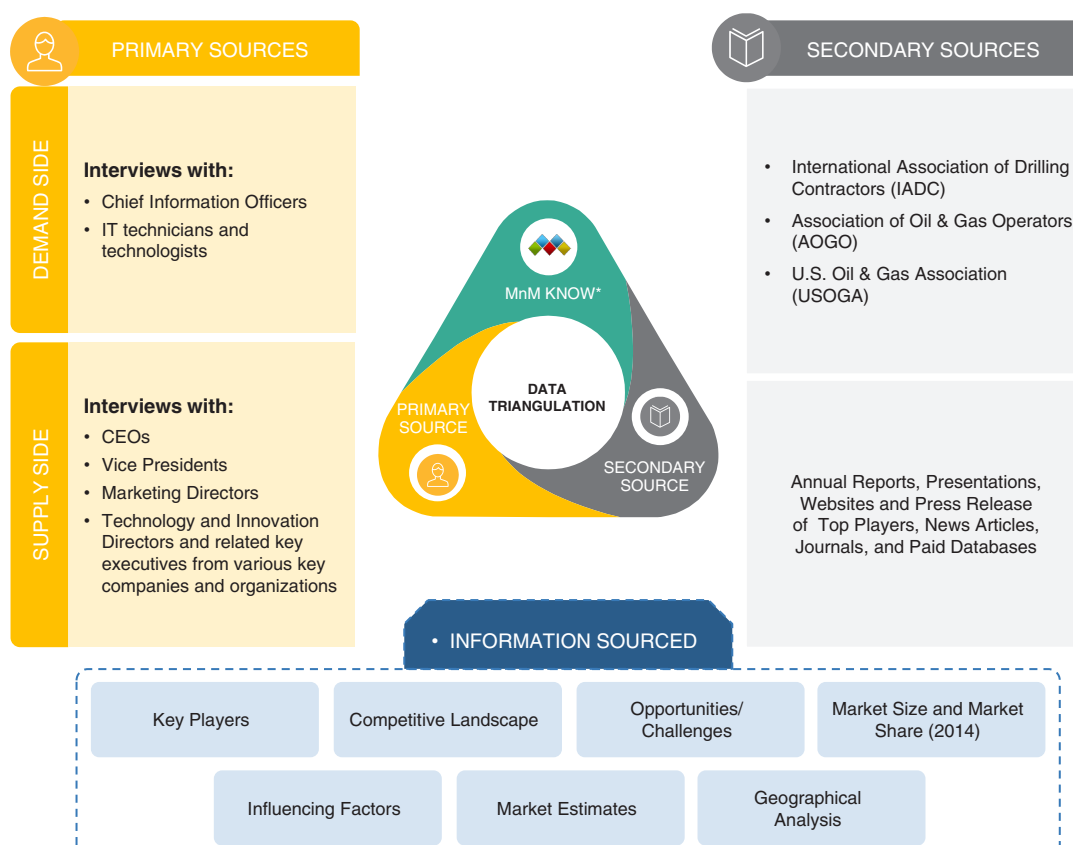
PRIMARY SOURCES

DEMAND SIDE

Interviews with:
• Chief Information Officers
• IT technicians and technologists

SUPPLY SIDE

Interviews with:
• CEOs
• Vice Presidents
• Marketing Directors
• Technology and Innovation Directors and related key executives from various key companies and organizations

MnM KNOW*

DATA TRIANGULATION

PRIMARY SOURCE

SECONDARY SOURCE

SECONDARY SOURCES

• International Association of Drilling Contractors (IADC)
• Association of Oil & Gas Operators (AOGO)
• U.S. Oil & Gas Association (USOGA)

Annual Reports, Presentations, Websites and Press Release of Top Players, News Articles, Journals, and Paid Databases

• INFORMATION SOURCED

| Key Players | Competitive Landscape | Opportunities/ Challenges | Market Size and Market Share (2014) |
|---|---|---|---|
| Influencing Factors | Market Estimates | Geographical Analysis | |